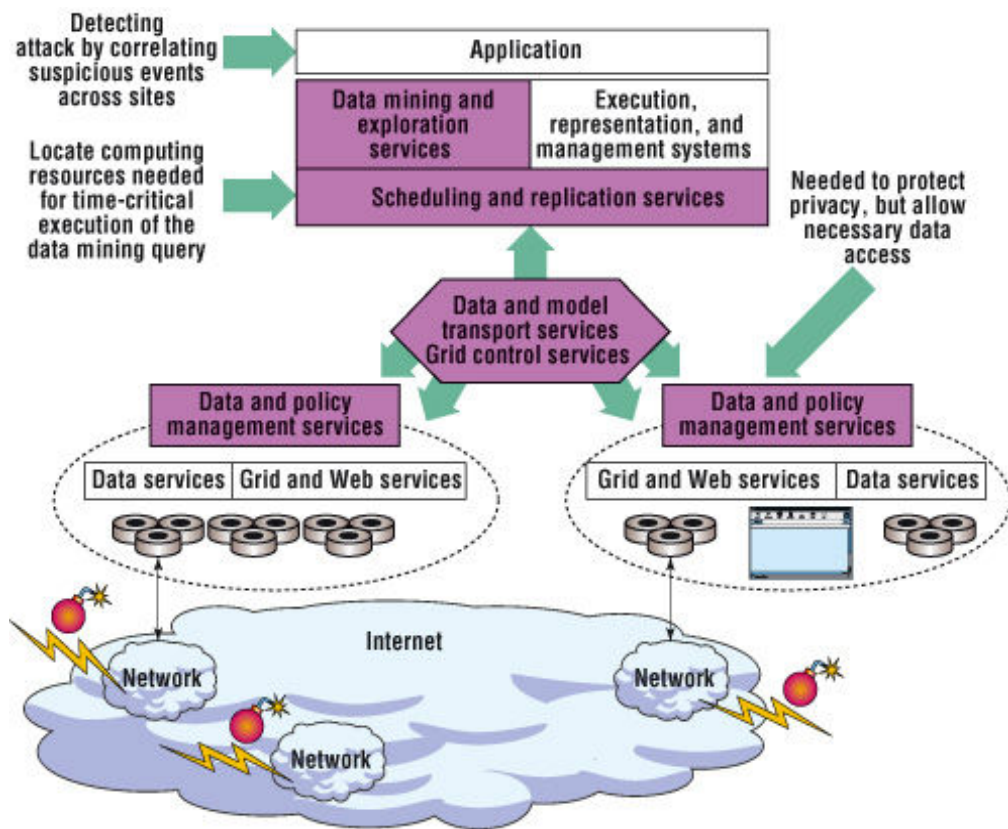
Detecting attack by correlating suspicious events across sites

Application

Data mining and exploration services

Execution, representation, and management systems

Locate computing resources needed for time-critical execution of the data mining query

Scheduling and replication services

Needed to protect privacy, but allow necessary data access

Data and model transport services Grid control services

Data and policy management services

Data services

Grid and Web services

Data and policy management services

Grid and Web services

Data services

Internet

Network

Network

Network